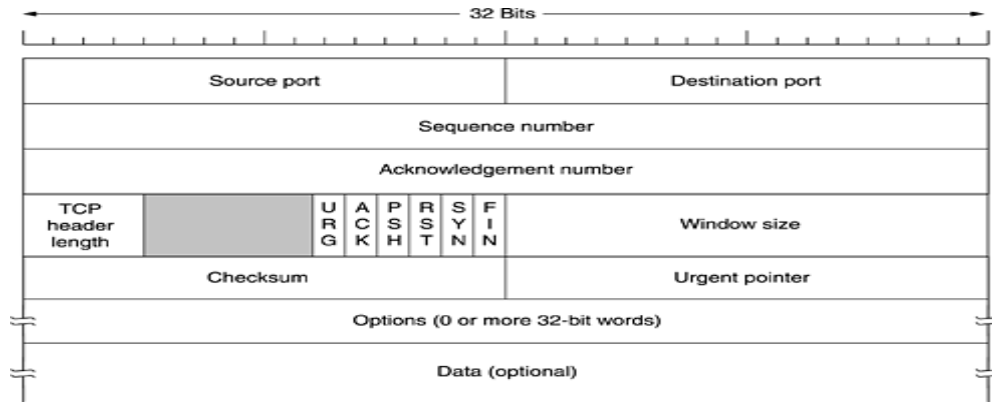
32 Bits

| Source port | | | | | | | | Destination port |
|---|---|---|---|---|---|---|---|---|
| Sequence number | | | | | | | | |
| Acknowledgement number | | | | | | | | |
| TCP header length | | URG | ACK | PSH | RST | SYN | FIN | Window size |
| Checksum | | | | | | | | Urgent pointer |
| Options (0 or more 32-bit words) | | | | | | | | |
| Data (optional) | | | | | | | | |